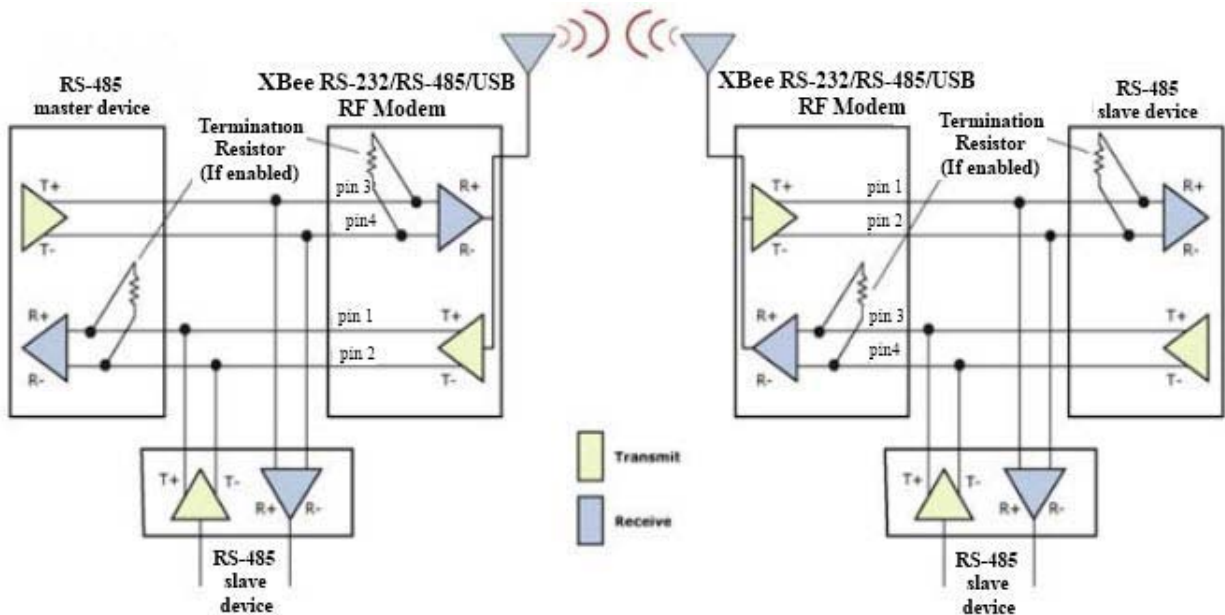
RS-485 master device

XBee RS-232/RS-485/USB RF Modem

Termination Resistor (If enabled)

T+
T-
R+
R-

pin 3
pin4
R+
R-

pin 1
pin 2
T+
T-

RS-485 slave device

T+
T-
R+
R-

Transmit

Receive

XBee RS-232/RS-485/USB RF Modem

RS-485 slave device

Termination Resistor (If enabled)

T+
T-
pin 1
pin 2
R+
R-

R+
R-
pin 3
pin4
T+
T-

RS-485 slave device

T+
T-
R+
R-